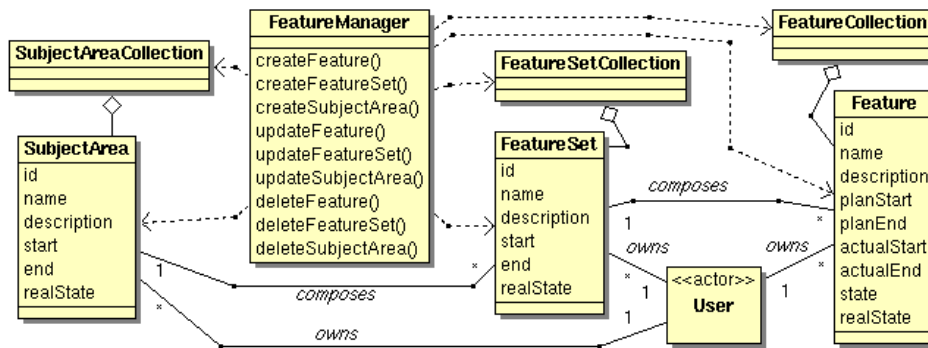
FeatureManager
createFeature()
createFeatureSet()
createSubjectArea()
updateFeature()
updateFeatureSet()
updateSubjectArea()
deleteFeature()
deleteFeatureSet()
deleteSubjectArea()

SubjectAreaCollection

SubjectArea
id
name
description
start
end
realState

FeatureSetCollection

FeatureSet
id
name
description
start
end
realState

FeatureCollection

Feature
id
name
description
planStart
planEnd
actualStart
actualEnd
state
realState

<<actor>>
User

composes
composes
owns
owns
owns
1
*
1
*
1
*
1
*
1
*
1